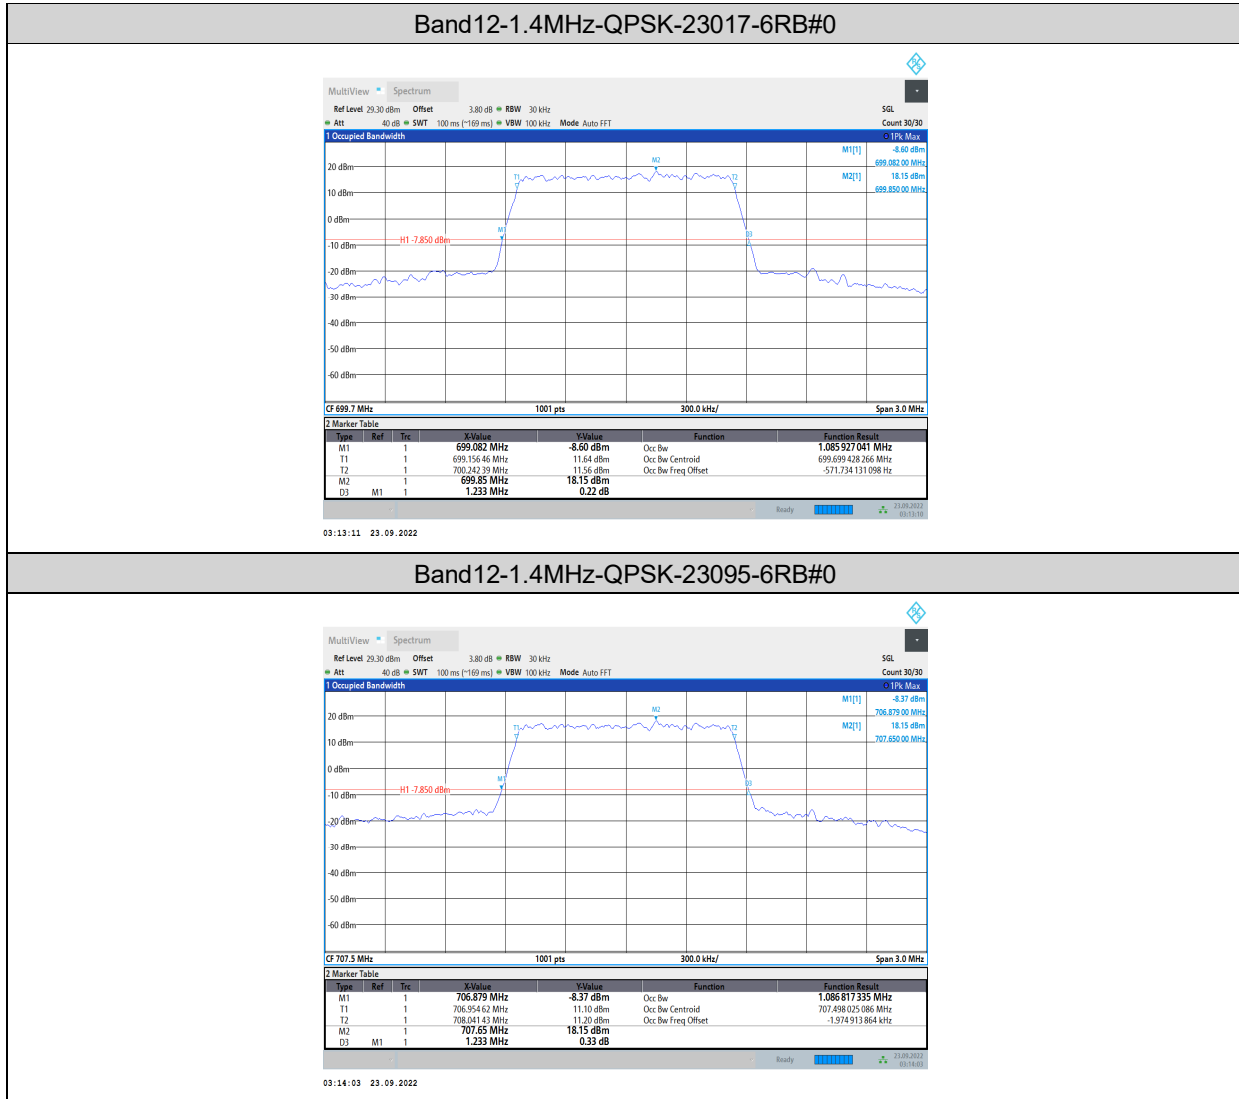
Band12-1.4MHz-QPSK-23017-6RB#0

MultiView Spectrum

Ref Level 29.30 dBm Offset 3.80 dB RBW 30 kHz SGL
Att 40 dB SWT 100 ms (~169 ms) VBW 100 kHz Mode Auto FFT Count 30/30

1 Occupied Bandwidth 1Pk Max

M1[1] -8.60 dBm
699.082 00 MHz
M2[1] 18.15 dBm
699.850 00 MHz

20 dBm
10 dBm
0 dBm
-10 dBm
-20 dBm
-30 dBm
-40 dBm
-50 dBm
-60 dBm

H1 -7.850 dBm

M1 M2 T1 T2 D3

CF 699.7 MHz 1001 pts 300.0 kHz/ Span 3.0 MHz

2 Marker Table

| Type | Ref | Trc | X-Value | Y-Value | Function | Function Result |
|---|---|---|---|---|---|---|
| M1 | | 1 | 699.082 MHz | -8.60 dBm | Occ Bw | 1.085 927 041 MHz |
| T1 | | 1 | 699.156 46 MHz | 11.64 dBm | Occ Bw Centroid | 699.699 428 266 MHz |
| T2 | | 1 | 700.242 39 MHz | 11.56 dBm | Occ Bw Freq Offset | -571.734 131 098 Hz |
| M2 | | 1 | 699.85 MHz | 18.15 dBm | | |
| D3 | M1 | 1 | 1.233 MHz | 0.22 dB | | |

Ready 23.09.2022 03:13:10

03:13:11 23.09.2022

Band12-1.4MHz-QPSK-23095-6RB#0

MultiView Spectrum

Ref Level 29.30 dBm Offset 3.80 dB RBW 30 kHz SGL
Att 40 dB SWT 100 ms (~169 ms) VBW 100 kHz Mode Auto FFT Count 30/30

1 Occupied Bandwidth 1Pk Max

M1[1] -8.37 dBm
706.879 00 MHz
M2[1] 18.15 dBm
707.650 00 MHz

20 dBm
10 dBm
0 dBm
-10 dBm
-20 dBm
-30 dBm
-40 dBm
-50 dBm
-60 dBm

H1 -7.850 dBm

M1 M2 T1 T2 D3

CF 707.5 MHz 1001 pts 300.0 kHz/ Span 3.0 MHz

2 Marker Table

| Type | Ref | Trc | X-Value | Y-Value | Function | Function Result |
|---|---|---|---|---|---|---|
| M1 | | 1 | 706.879 MHz | -8.37 dBm | Occ Bw | 1.086 817 335 MHz |
| T1 | | 1 | 706.954 62 MHz | 11.10 dBm | Occ Bw Centroid | 707.498 025 086 MHz |
| T2 | | 1 | 708.041 43 MHz | 11.20 dBm | Occ Bw Freq Offset | -1.974 913 864 kHz |
| M2 | | 1 | 707.65 MHz | 18.15 dBm | | |
| D3 | M1 | 1 | 1.233 MHz | 0.33 dB | | |

Ready 23.09.2022 03:14:03

03:14:03 23.09.2022